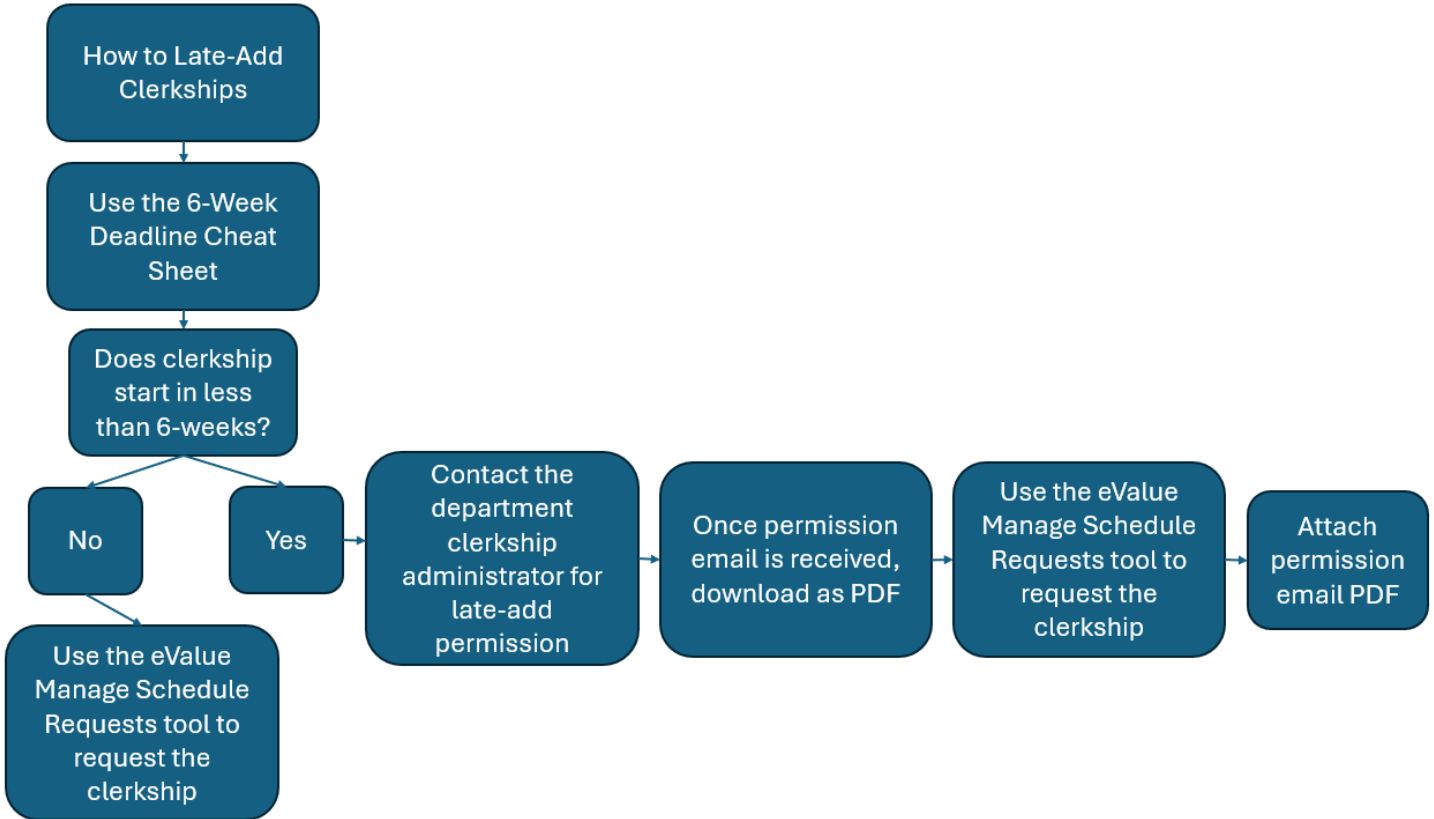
How to Late-Add Clerkships

Use the 6-Week Deadline Cheat Sheet

Does clerkship start in less than 6-weeks?

No

Use the eValue Manage Schedule Requests tool to request the clerkship

Yes

Contact the department clerkship administrator for late-add permission

Once permission email is received, download as PDF

Use the eValue Manage Schedule Requests tool to request the clerkship

Attach permission email PDF